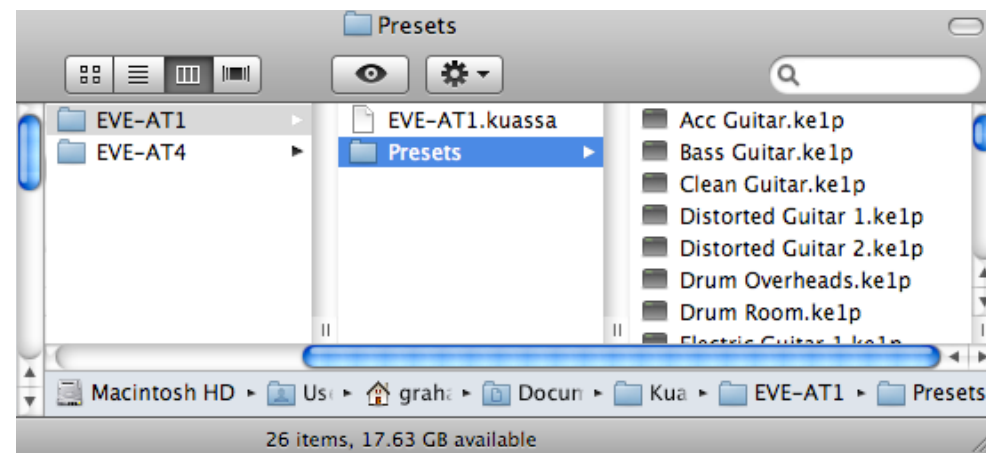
Presets

EVE-AT1
EVE-AT4

EVE-AT1.kuassa
Presets

Acc Guitar.ke1p
Bass Guitar.ke1p
Clean Guitar.ke1p
Distorted Guitar 1.ke1p
Distorted Guitar 2.ke1p
Drum Overheads.ke1p
Drum Room.ke1p
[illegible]

Macintosh HD ▸ Us ▸ graha ▸ Docun ▸ Kua ▸ EVE-AT1 ▸ Presets

26 items, 17.63 GB available